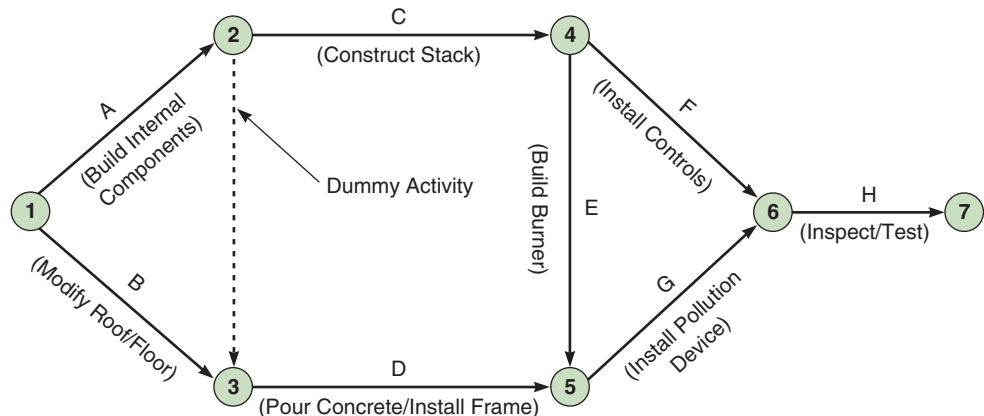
2

C

(Construct Stack)

4

A

(Build Internal Components)

Dummy Activity

(Install Controls)

F

(Build Burner)

E

1

6

H

7

(Inspect/Test)

(Modify Roof/Floor)

B

G

(Install Pollution Device)

3

D

5

(Pour Concrete/Install Frame)